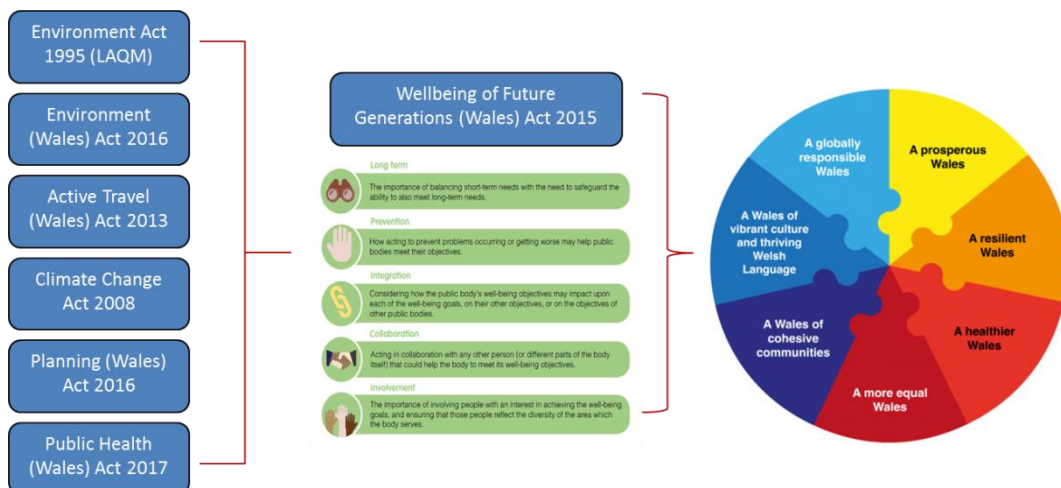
Environment Act 1995 (LAQM)

Environment (Wales) Act 2016

Active Travel (Wales) Act 2013

Climate Change Act 2008

Planning (Wales) Act 2016

Public Health (Wales) Act 2017

Wellbeing of Future Generations (Wales) Act 2015

Long term

The importance of balancing short-term needs with the need to safeguard the ability to also meet long-term needs.

Prevention

How acting to prevent problems occurring or getting worse may help public bodies meet their objectives.

Integration

Considering how the public body's well-being objectives may impact upon each of the well-being goals, on their other objectives, or on the objectives of other public bodies.

Collaboration

Acting in collaboration with any other person (or different parts of the body itself) that could help the body to meet its well-being objectives.

Involvement

The importance of involving people with an interest in achieving the well-being goals, and ensuring that those people reflect the diversity of the area which the body serves.

A globally responsible Wales

A prosperous Wales

A Wales of vibrant culture and thriving Welsh Language

A resilient Wales

A Wales of cohesive communities

A healthier Wales

A more equal Wales